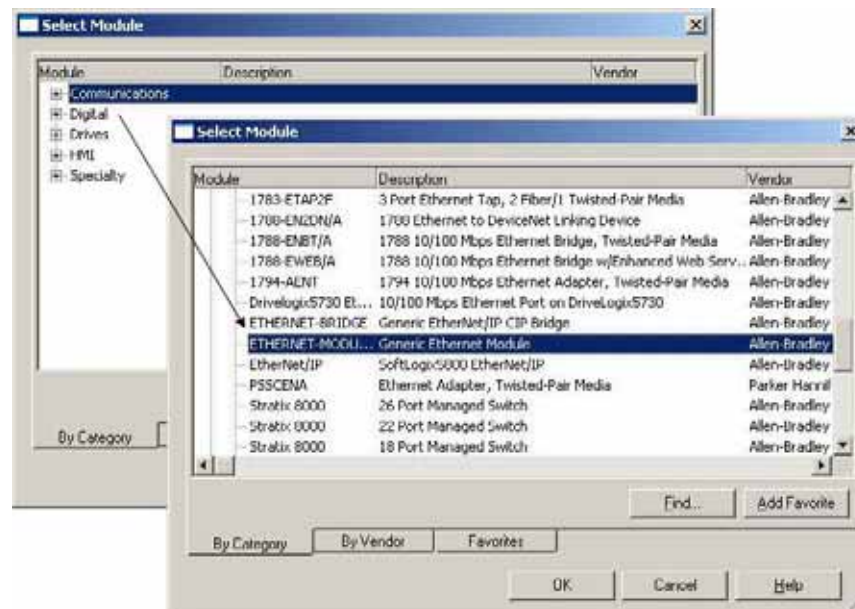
Select Module

| Module | Description | Vendor |
|---|---|---|
| Communications | | |
| Digital | | |
| Drives | | |
| HMI | | |
| Specialty | | |

By Category

Select Module

| Module | Description | Vendor |
|---|---|---|
| 1783-ETAP2F | 3 Port Ethernet Tap, 2 Fiber/1 Twisted-Pair Media | Allen-Bradley |
| 1788-EN2DN/A | 1788 Ethernet to DeviceNet Linking Device | Allen-Bradley |
| 1788-ENBT/A | 1788 10/100 Mbps Ethernet Bridge, Twisted-Pair Media | Allen-Bradley |
| 1788-EWEB/A | 1788 10/100 Mbps Ethernet Bridge w/Enhanced Web Serv... | Allen-Bradley |
| 1794-AENT | 1794 10/100 Mbps Ethernet Adapter, Twisted-Pair Media | Allen-Bradley |
| Drivelogix5730 Et... | 10/100 Mbps Ethernet Port on DriveLogix5730 | Allen-Bradley |
| ETHERNET-BRIDGE | Generic EtherNet/IP CIP Bridge | Allen-Bradley |
| ETHERNET-MODU... | Generic Ethernet Module | Allen-Bradley |
| EtherNet/IP | SoftLogix5800 EtherNet/IP | Allen-Bradley |
| PSSCENA | Ethernet Adapter, Twisted-Pair Media | Parker Hannif |
| Stratix 8000 | 26 Port Managed Switch | Allen-Bradley |
| Stratix 8000 | 22 Port Managed Switch | Allen-Bradley |
| Stratix 8000 | 18 Port Managed Switch | Allen-Bradley |

Find... Add Favorite

By Category By Vendor Favorites

OK Cancel Help